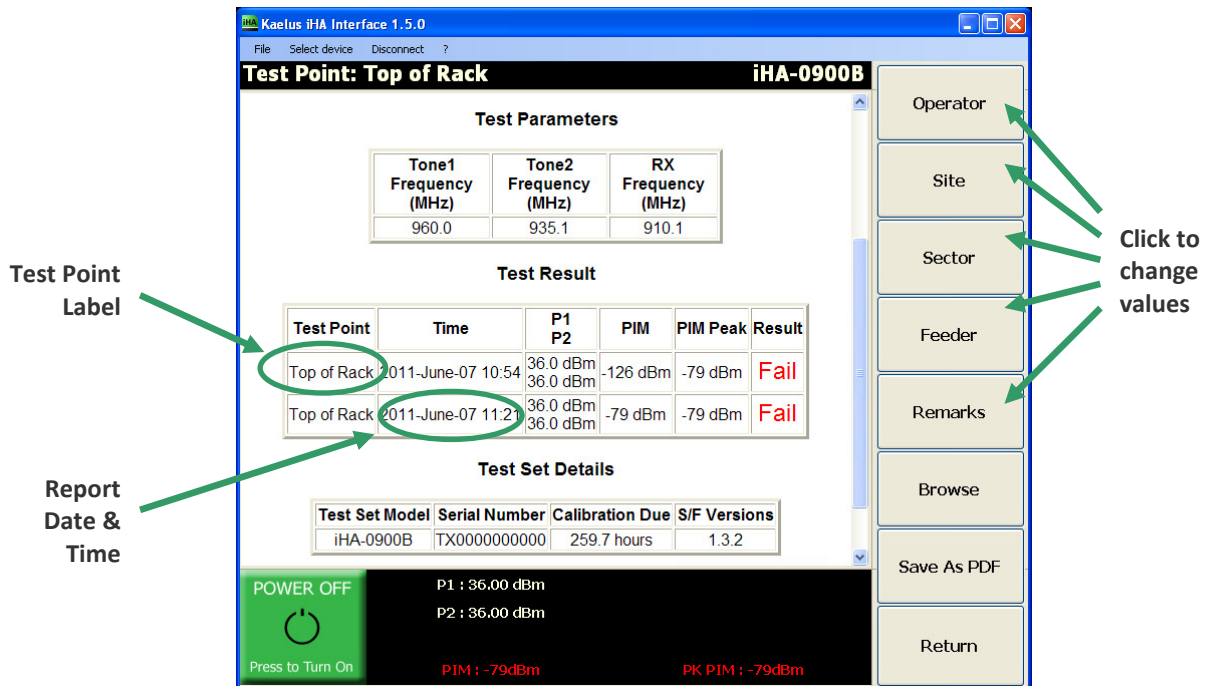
iHA Kaelus iHA Interface 1.5.0

File Select device Disconnect ?

Test Point: Top of Rack iHA-0900B

Test Parameters

| Tone1 Frequency (MHz) | Tone2 Frequency (MHz) | RX Frequency (MHz) |
|---|---|---|
| 960.0 | 935.1 | 910.1 |

Test Result

| Test Point | Time | P1 P2 | PIM | PIM Peak | Result |
|---|---|---|---|---|---|
| Top of Rack | 2011-June-07 10:54 | 36.0 dBm 36.0 dBm | -126 dBm | -79 dBm | Fail |
| Top of Rack | 2011-June-07 11:21 | 36.0 dBm 36.0 dBm | -79 dBm | -79 dBm | Fail |

Test Set Details

| Test Set Model | Serial Number | Calibration Due | S/F Versions |
|---|---|---|---|
| iHA-0900B | TX0000000000 | 259.7 hours | 1.3.2 |

POWER OFF
Press to Turn On

P1 : 36.00 dBm
P2 : 36.00 dBm
PIM : -79dBm
PK PIM : -79dBm

Operator
Site
Sector
Feeder
Remarks
Browse
Save As PDF
Return

Test Point Label

Report Date & Time

Click to change values